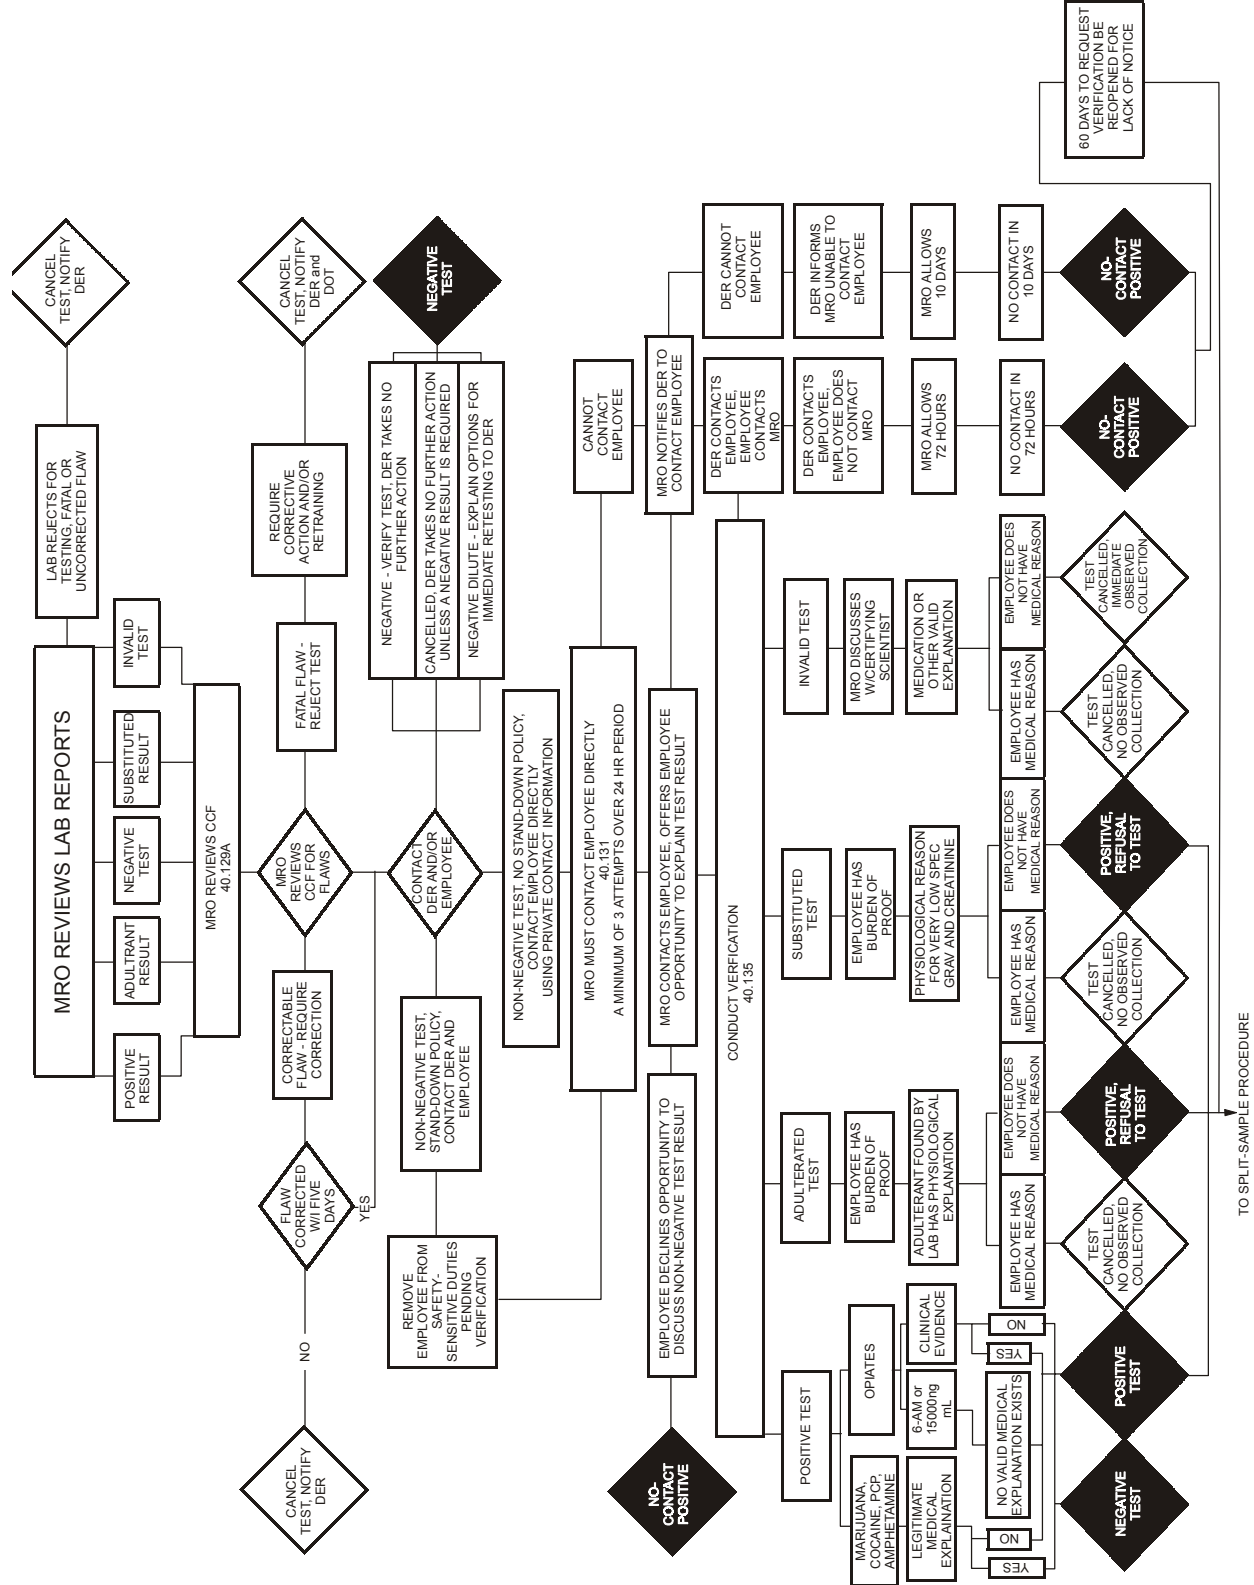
MRO REVIEWS LAB REPORTS

POSITIVE RESULT

ADULTRANT RESULT

NEGATIVE TEST

SUBSTITUTED RESULT

INVALID TEST

LAB REJECTS FOR TESTING, FATAL OR UNCORRECTED FLAW

CANCEL TEST, NOTIFY DER

MRO REVIEWS CCF 40.129A

MRO REVIEWS CCF FOR FLAWS

CORRECTABLE FLAW - REQUIRE RECTION CORRECTION

FLAW CORRECTED W/I FIVE DAYS

NO

YES

CANCEL TEST, NOTIFY DER

FATAL FLAW - REJECT TEST

REQUIRE CORRECTIVE ACTION AND/OR RETRAINING

CANCEL TEST, NOTIFY DER and DOT

CONTACT DER AND/OR EMPLOYEE

NON-NEGATIVE TEST, STAND-DOWN POLICY, CONTACT DER AND EMPLOYEE

REMOVE EMPLOYEE FROM SAFETY-SENSITIVE DUTIES PENDING VERIFICATION

NEGATIVE - VERIFY TEST, DER TAKES NO FURTHER ACTION

CANCELLED, DER TAKES NO FURTHER ACTION UNLESS A NEGATIVE RESULT IS REQUIRED

NEGATIVE DILUTE - EXPLAIN OPTIONS FOR IMMEDIATE RETESTING TO DER

NEGATIVE TEST

NON-NEGATIVE TEST, NO STAND-DOWN POLICY, CONTACT EMPLOYEE DIRECTLY USING PRIVATE CONTACT INFORMATION

MRO MUST CONTACT EMPLOYEE DIRECTLY 40.131
A MINIMUM OF 3 ATTEMPTS OVER 24 HR PERIOD

CANNOT CONTACT EMPLOYEE

MRO NOTIFIES DER TO CONTACT EMPLOYEE

DER CONTACTS EMPLOYEE, EMPLOYEE CONTACTS MRO

DER CONTACTS EMPLOYEE, EMPLOYEE DOES NOT CONTACT MRO

MRO ALLOWS 72 HOURS

NO CONTACT IN 72 HOURS

NO-CONTACT POSITIVE

DER CANNOT CONTACT EMPLOYEE

DER INFORMS MRO UNABLE TO CONTACT EMPLOYEE

MRO ALLOWS 10 DAYS

NO CONTACT IN 10 DAYS

NO-CONTACT POSITIVE

60 DAYS TO REQUEST VERIFICATION BE REOPENED FOR LACK OF NOTICE

MRO CONTACTS EMPLOYEE, OFFERS EMPLOYEE OPPORTUNITY TO EXPLAIN TEST RESULT

EMPLOYEE DECLINES OPPORTUNITY TO DISCUSS NON-NEGATIVE TEST RESULT

NO-CONTACT POSITIVE

CONDUCT VERFICATION 40.135

POSITIVE TEST

MARIJUANA, COCAINE, PCP, AMPHETAMINE

LEGITIMATE MEDICAL EXPLAINATION

YES

NO

OPIATES

6-AM or 15000ng mL

NO VALID MEDICAL EXPLANATION EXISTS

CLINICAL EVIDENCE

YES

NO

NEGATIVE TEST

POSITIVE TEST

ADULTERATED TEST

EMPLOYEE HAS BURDEN OF PROOF

ADULTERANT FOUND BY LAB HAS PHYSIOLOGICAL EXPLANATION

EMPLOYEE HAS MEDICAL REASON

EMPLOYEE DOES NOT HAVE MEDICAL REASON

TEST CANCELLED, NO OBSERVED COLLECTION

POSITIVE, REFUSAL TO TEST

SUBSTITUTED TEST

EMPLOYEE HAS BURDEN OF PROOF

PHYSIOLOGICAL REASON FOR VERY LOW SPEC GRAV AND CREATININE

EMPLOYEE HAS MEDICAL REASON

EMPLOYEE DOES NOT HAVE MEDICAL REASON

TEST CANCELLED, NO OBSERVED COLLECTION

POSITIVE, REFUSAL TO TEST

INVALID TEST

MRO DISCUSSES W/CERTIFYING SCIENTIST

MEDICATION OR OTHER VALID EXPLANATION

EMPLOYEE HAS MEDICAL REASON

EMPLOYEE DOES NOT HAVE MEDICAL REASON

TEST CANCELLED, NO OBSERVED COLLECTION

TEST CANCELLED, IMMEDIATE OBSERVED COLLECTION

TO SPLIT-SAMPLE PROCEDURE